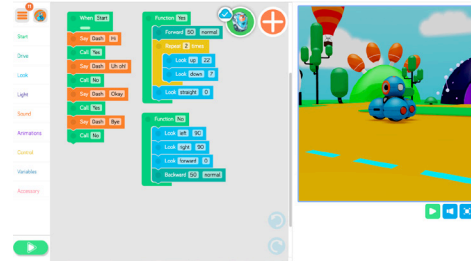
Start
Drive
Look
Light
Sound
Animations
Control
Variables
Accessories

When Start
Say Dash Hi
Call Yes
Say Dash Uh oh!
Call No
Say Dash Okay
Call Yes
Say Dash Bye
Call No

Function Yes
Forward 50 normal
Repeat 2 times
Look up 22
Look down 7
Look straight 0

Function No
Look left 90
Look right 90
Look forward 0
Backward 50 normal